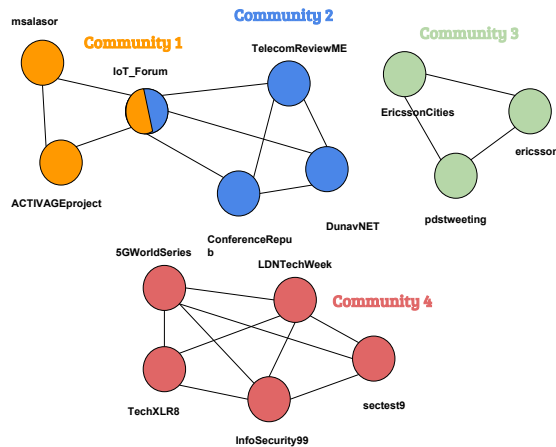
Community 2

msalasor

Community 1

TelecomReviewME

Community 3

IoT_Forum

EricssonCities

ericssor

ACTIVAGEproject

DunavNET

pdstweeting

ConferenceRepub

5GWorldSeries

LDNTechWeek

Community 4

TechXLR8

sectest9

InfoSecurity99